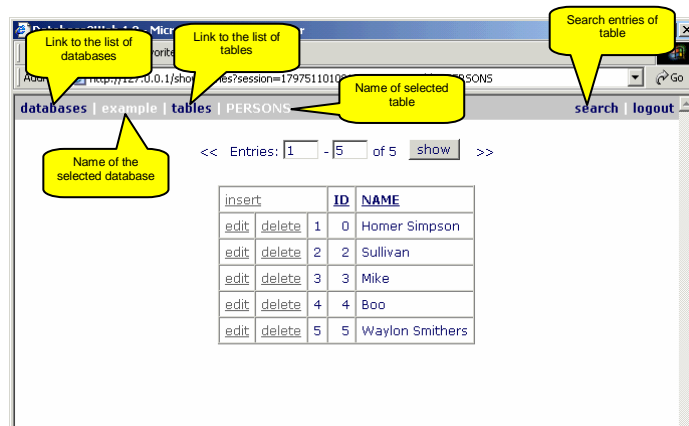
Link to the list of databases

Link to the list of tables

Search entries of table

Name of selected table

Name of the selected database

DatabaseSwitch 1.2 - Micro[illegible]r

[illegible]vorite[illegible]

Addr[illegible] http://127.0.0.1/sho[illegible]es?session=17975110108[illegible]PERSONS

Go

databases | example | tables | PERSONS

search | logout

<< Entries: 1 - 5 of 5 show >>

| insert | | | ID | NAME |
|---|---|---|---|---|
| edit | delete | 1 | 0 | Homer Simpson |
| edit | delete | 2 | 2 | Sullivan |
| edit | delete | 3 | 3 | Mike |
| edit | delete | 4 | 4 | Boo |
| edit | delete | 5 | 5 | Waylon Smithers |